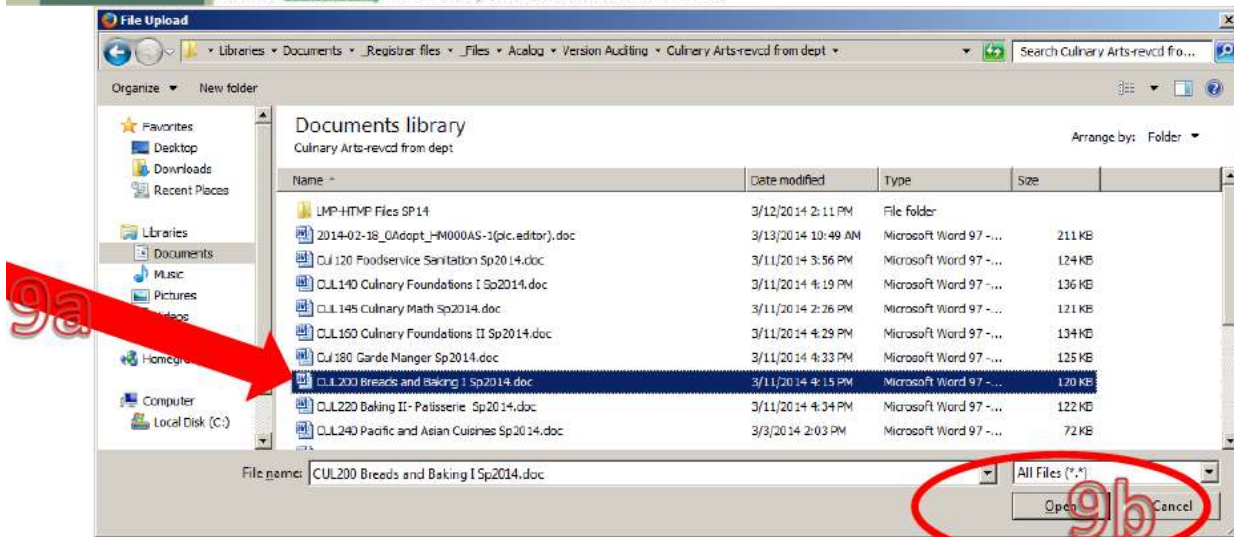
File Upload

Libraries ▸ Documents ▸ _Registrar files ▸ _Files ▸ Acalog ▸ Version Auditing ▸ Culinary Arts-revcd from dept ▸

Search Culinary Arts-revcd fro...

Organize ▾ New folder

Favorites
Desktop
Downloads
Recent Places

Libraries
Documents
Music
Pictures
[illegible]deos

Homegr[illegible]

Computer
Local Disk (C:)

Documents library
Culinary Arts-revcd from dept

Arrange by: Folder ▾

| Name | Date modified | Type | Size |
|---|---|---|---|
| LMP-HTMP Files SP14 | 3/12/2014 2:11 PM | File folder | |
| 2014-02-18_0Adopt_HM000AS-1(pic.editor).doc | 3/13/2014 10:49 AM | Microsoft Word 97 -... | 211 KB |
| Cul 120 Foodservice Sanitation Sp2014.doc | 3/11/2014 3:56 PM | Microsoft Word 97 -... | 124 KB |
| CUL140 Culinary Foundations I Sp2014.doc | 3/11/2014 4:19 PM | Microsoft Word 97 -... | 136 KB |
| CUL145 Culinary Math Sp2014.doc | 3/11/2014 2:26 PM | Microsoft Word 97 -... | 121 KB |
| CUL160 Culinary Foundations II Sp2014.doc | 3/11/2014 4:29 PM | Microsoft Word 97 -... | 134 KB |
| Cul 180 Garde Manger Sp2014.doc | 3/11/2014 4:33 PM | Microsoft Word 97 -... | 125 KB |
| CUL200 Breads and Baking I Sp2014.doc | 3/11/2014 4:15 PM | Microsoft Word 97 -... | 120 KB |
| CUL220 Baking II- Patisserie Sp2014.doc | 3/11/2014 4:34 PM | Microsoft Word 97 -... | 122 KB |
| CUL240 Pacific and Asian Cuisines Sp2014.doc | 3/3/2014 2:03 PM | Microsoft Word 97 -... | 72 KB |

9a

File name: CUL200 Breads and Baking I Sp2014.doc

All Files (*.*)

Open

9b

Cancel